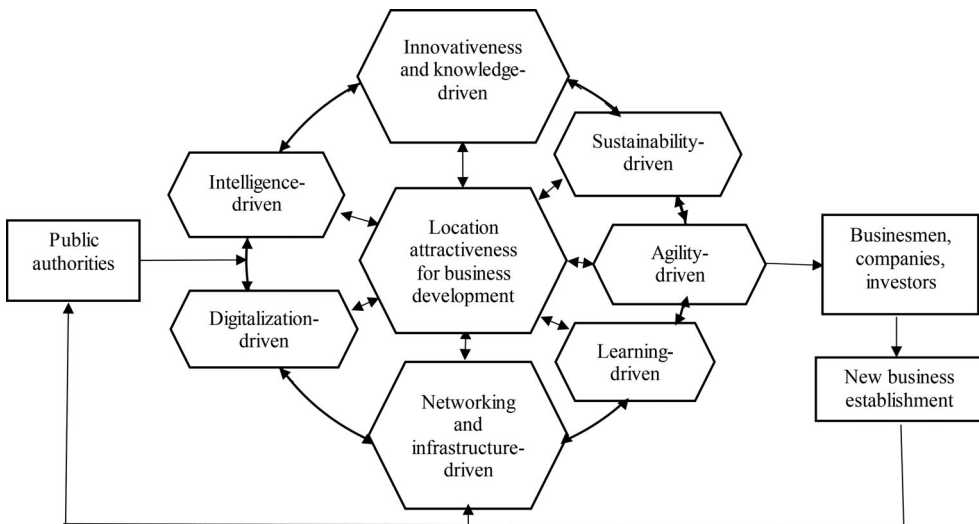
Innovativeness and knowledge-driven

Intelligence-driven

Sustainability-driven

Public authorities

Location attractiveness for business development

Agility-driven

Businessmen, companies, investors

Digitalization-driven

Learning-driven

New business establishment

Networking and infrastructure-driven